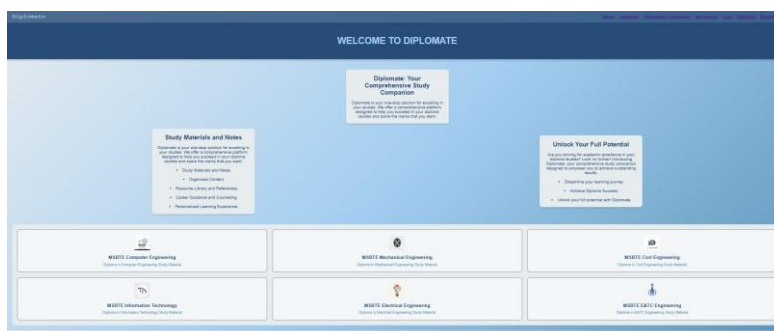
WELCOME TO DIPLOMATE

Diplomate: Your Comprehensive Study Companion

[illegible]

Study Materials and Notes

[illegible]

• Study Materials and Notes
• Organized Content
• Resource Library and References
• Career Guidance and Counseling
• Personalized Learning Experience

Unlock Your Full Potential

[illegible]

• Streamline your learning journey
• Achieve Diploma Success
• Unlock your full potential with Diplomate

MSBTE Computer Engineering
Diploma in Computer Engineering Study Material

MSBTE Mechanical Engineering
Diploma in Mechanical Engineering Study Material

MSBTE Civil Engineering
Diploma in Civil Engineering Study Material

MSBTE Information Technology
Diploma in Information Technology Study Material

MSBTE Electrical Engineering
Diploma in Electrical Engineering Study Material

MSBTE E&TC Engineering
Diploma in E&TC Engineering Study Material